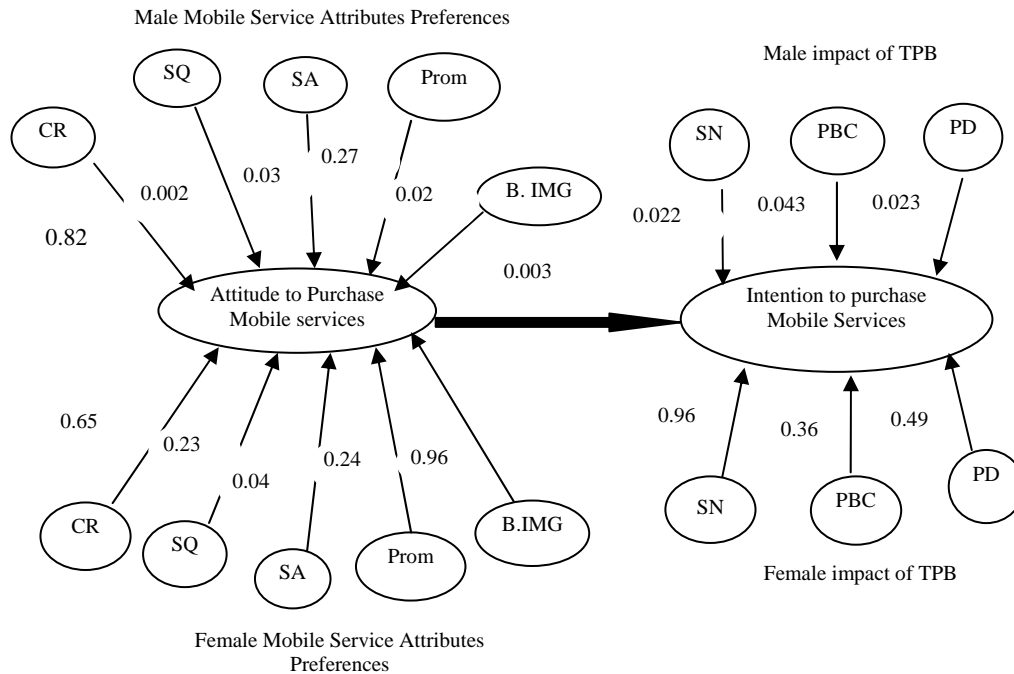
Male Mobile Service Attributes Preferences

SQ

SA

Prom

CR

0.27

0.03

0.002

0.02

B. IMG

0.82

Attitude to Purchase Mobile services

Male impact of TPB

SN

PBC

PD

0.022

0.043

0.023

0.003

Intention to purchase Mobile Services

0.65

0.23

0.04

0.24

0.96

CR

SQ

SA

Prom

B.IMG

0.96

0.36

0.49

SN

PBC

PD

Female impact of TPB

Female Mobile Service Attributes Preferences